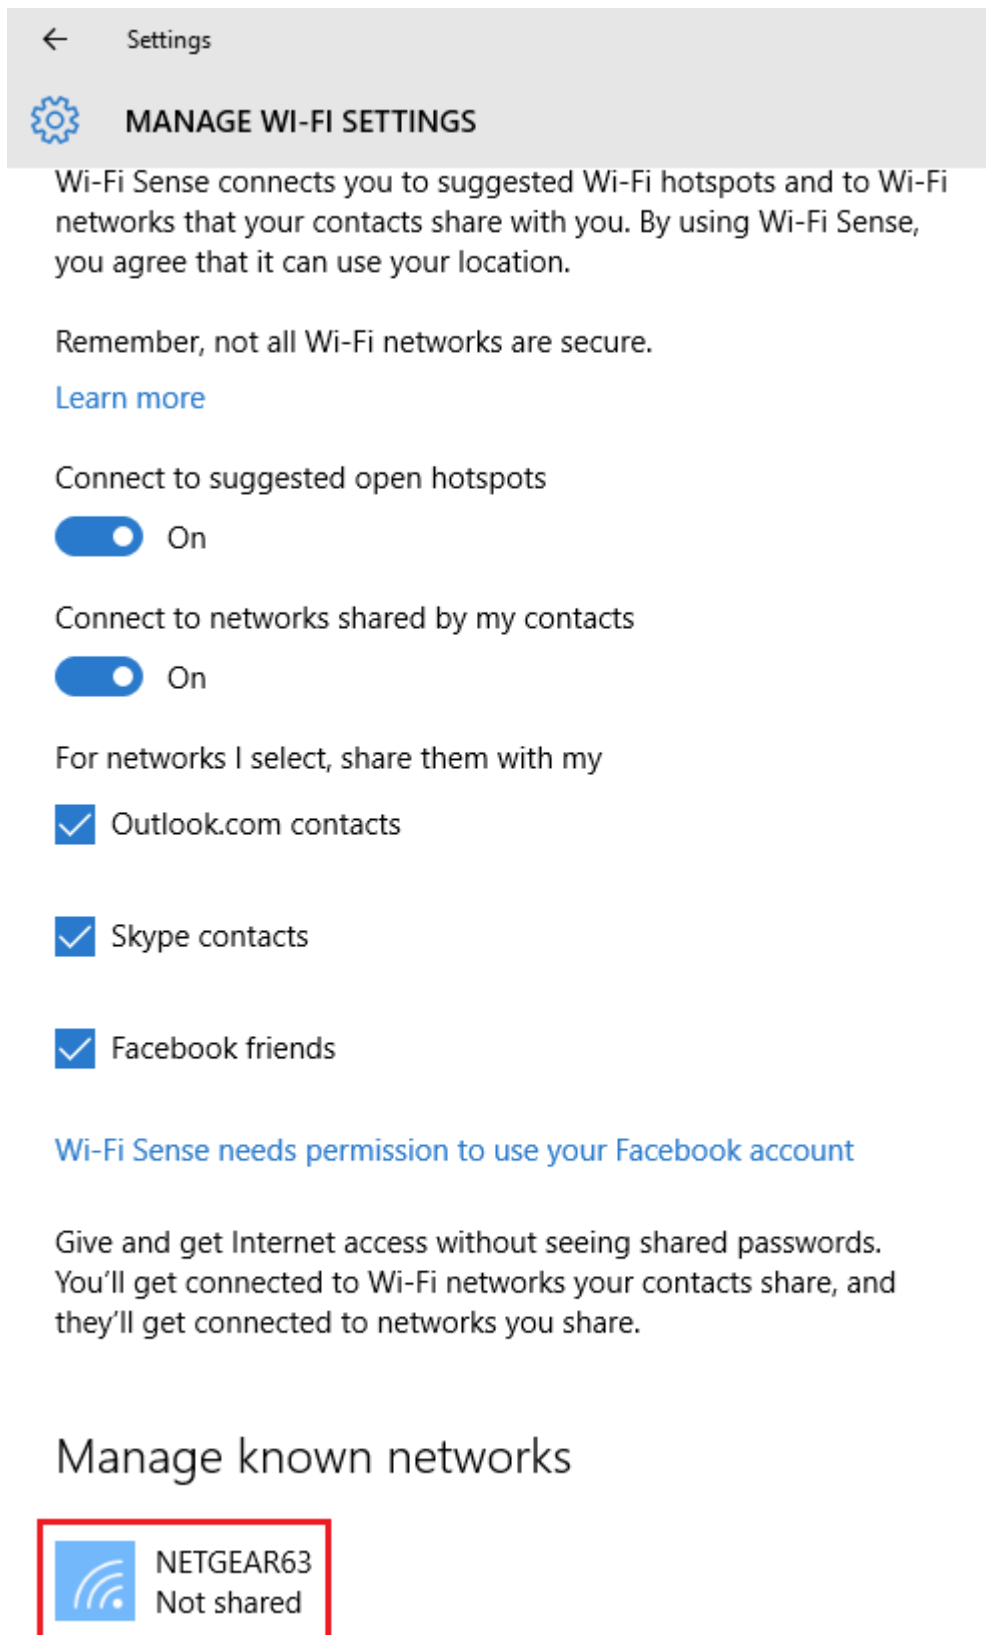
Settings

MANAGE WI-FI SETTINGS

Wi-Fi Sense connects you to suggested Wi-Fi hotspots and to Wi-Fi networks that your contacts share with you. By using Wi-Fi Sense, you agree that it can use your location.

Remember, not all Wi-Fi networks are secure.

Learn more

Connect to suggested open hotspots

On

Connect to networks shared by my contacts

On

For networks I select, share them with my

Outlook.com contacts

Skype contacts

Facebook friends

Wi-Fi Sense needs permission to use your Facebook account

Give and get Internet access without seeing shared passwords. You'll get connected to Wi-Fi networks your contacts share, and they'll get connected to networks you share.

Manage known networks

NETGEAR63
Not shared